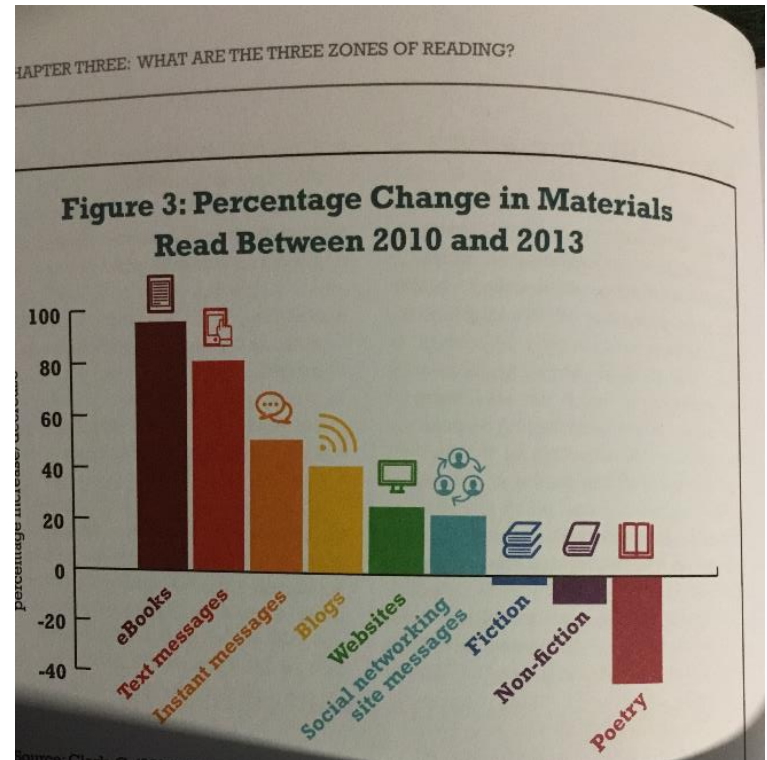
HAPTER THREE: WHAT ARE THE THREE ZONES OF READING?

Figure 3: Percentage Change in Materials Read Between 2010 and 2013

percentage increase/decrease

100
80
60
40
20
0
-20
-40

eBooks
Text messages
Instant messages
Blogs
Websites
Social networking site messages
Fiction
Non-fiction
Poetry

Source: Clark, C. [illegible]